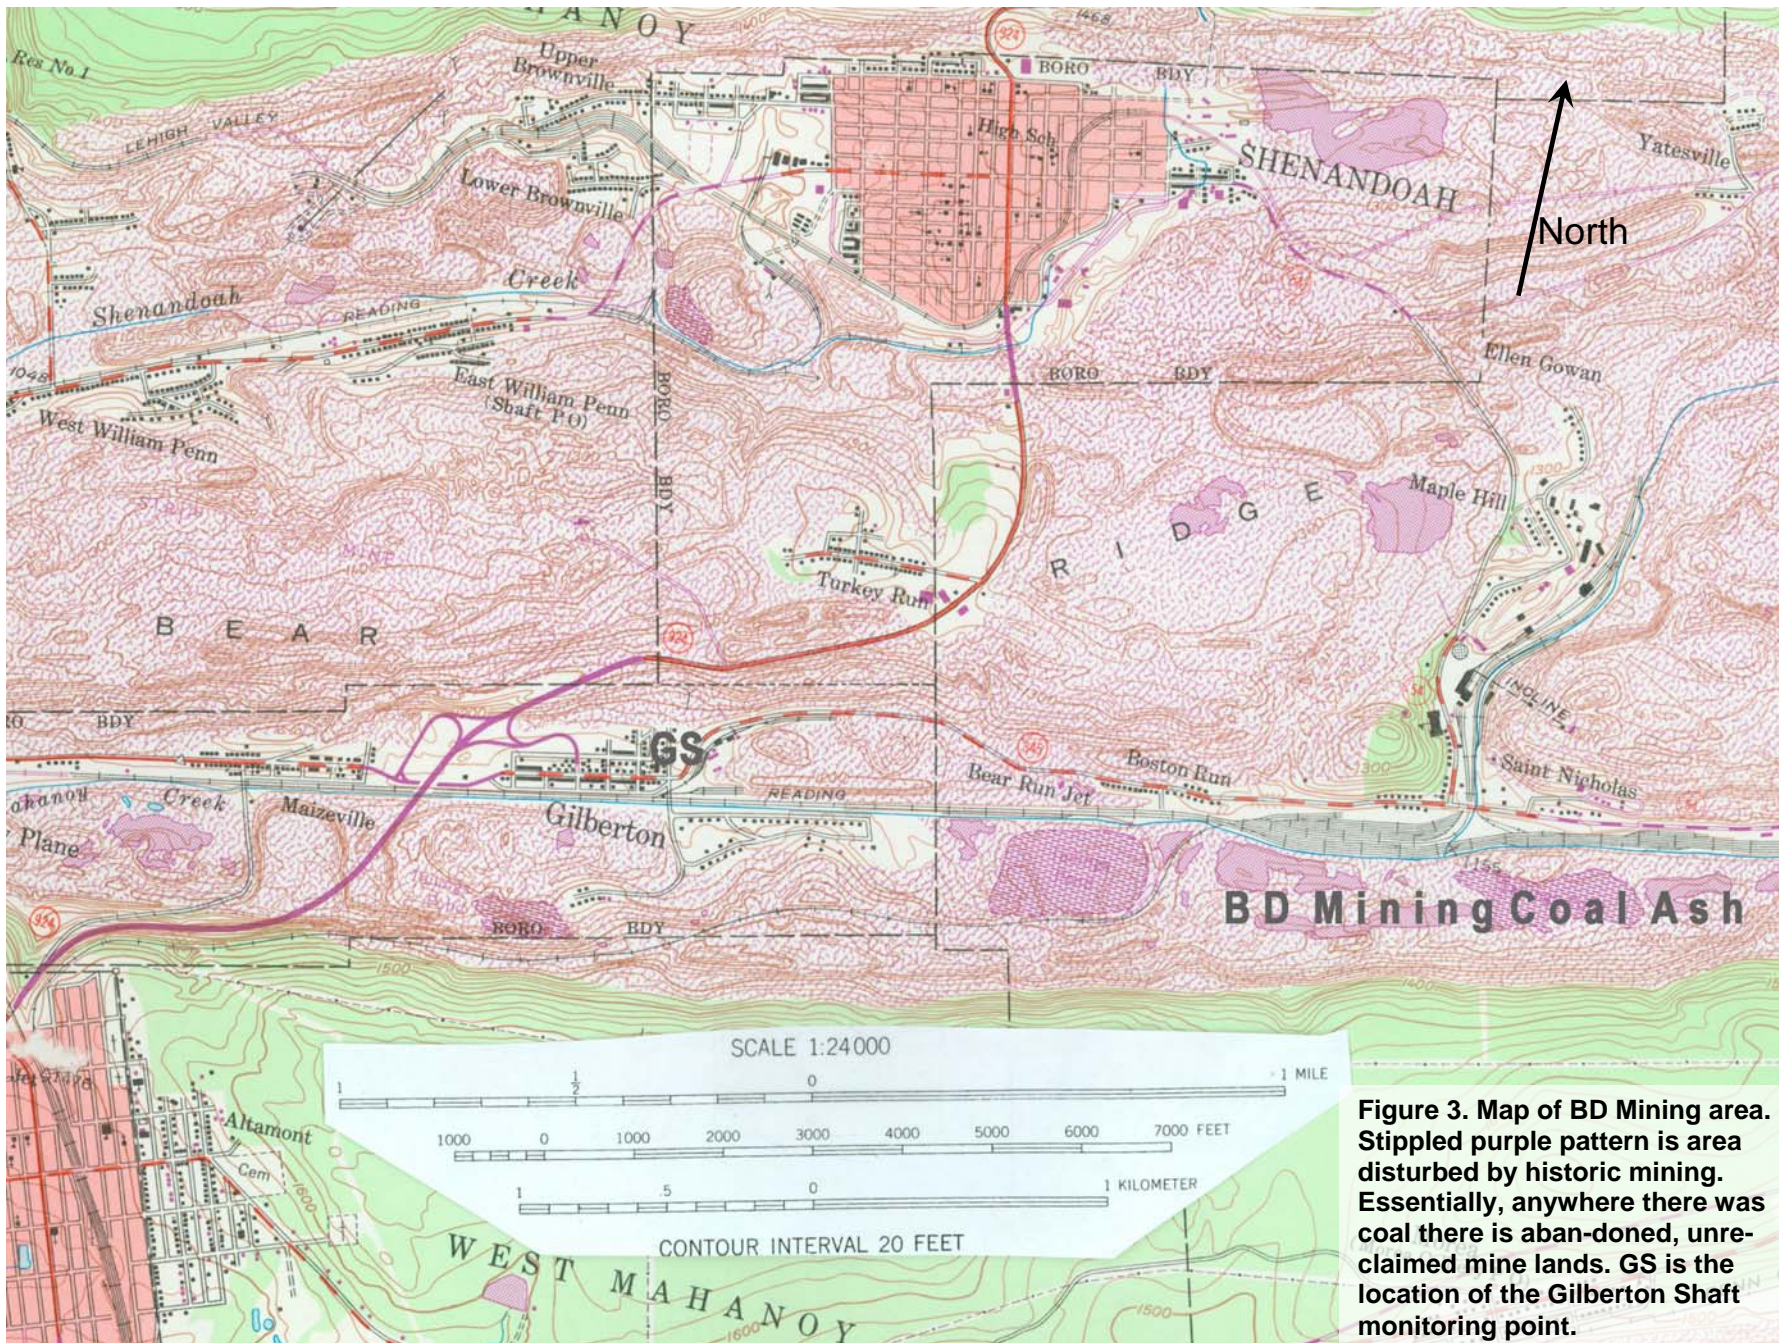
MAHANOY

Res No 1

Upper Brownville

1468

BORO BDY

LEHIGH VALLEY

High Sch

SHENANDOAH

Yatesville

North

Lower Brownville

Shenandoah

READING

Creek

1048

East William Penn (Shaft P O)

West William Penn

BORO BDY

Ellen Gowan

BORO BDY

Maple Hill

R I D G E

MINE

Turkey Run

B E A R

BDY

GS

INCLINE

Saint Nicholas

Boston Run

Bear Run Jct

READING

Mahanoy Creek

Maizeville

Plane

Gilberton

1155

BD Mining Coal Ash

BORO BDY

1500

SCALE 1:24 000

1 $\frac{1}{2}$ 0 1 MILE

1000 0 1000 2000 3000 4000 5000 6000 7000 FEET

1 .5 0 1 KILOMETER

CONTOUR INTERVAL 20 FEET

Altamont

Cem

1600

WEST MAHANOY

1500

Figure 3. Map of BD Mining area. Stippled purple pattern is area disturbed by historic mining. Essentially, anywhere there was coal there is aban-doned, unre-claimed mine lands. GS is the location of the Gilberton Shaft monitoring point.